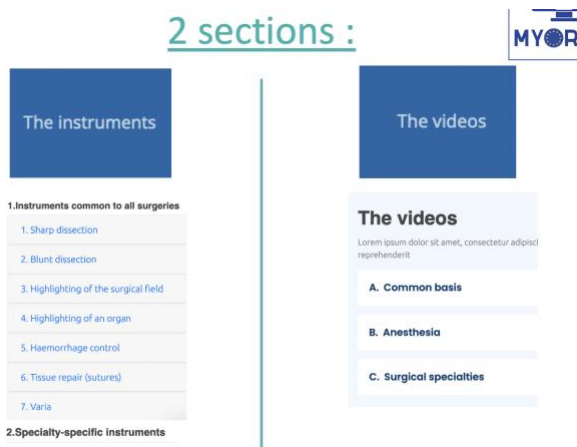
2 sections :

MYOR

The instruments

1.Instruments common to all surgeries

1. Sharp dissection

2. Blunt dissection

3. Highlighting of the surgical field

4. Highlighting of an organ

5. Haemorrhage control

6. Tissue repair (sutures)

7. Varia

2.Specialty-specific instruments

The videos

The videos

Lorem ipsum dolor sit amet, consectetur adipisci reprehenderit

A. Common basis

B. Anesthesia

C. Surgical specialties